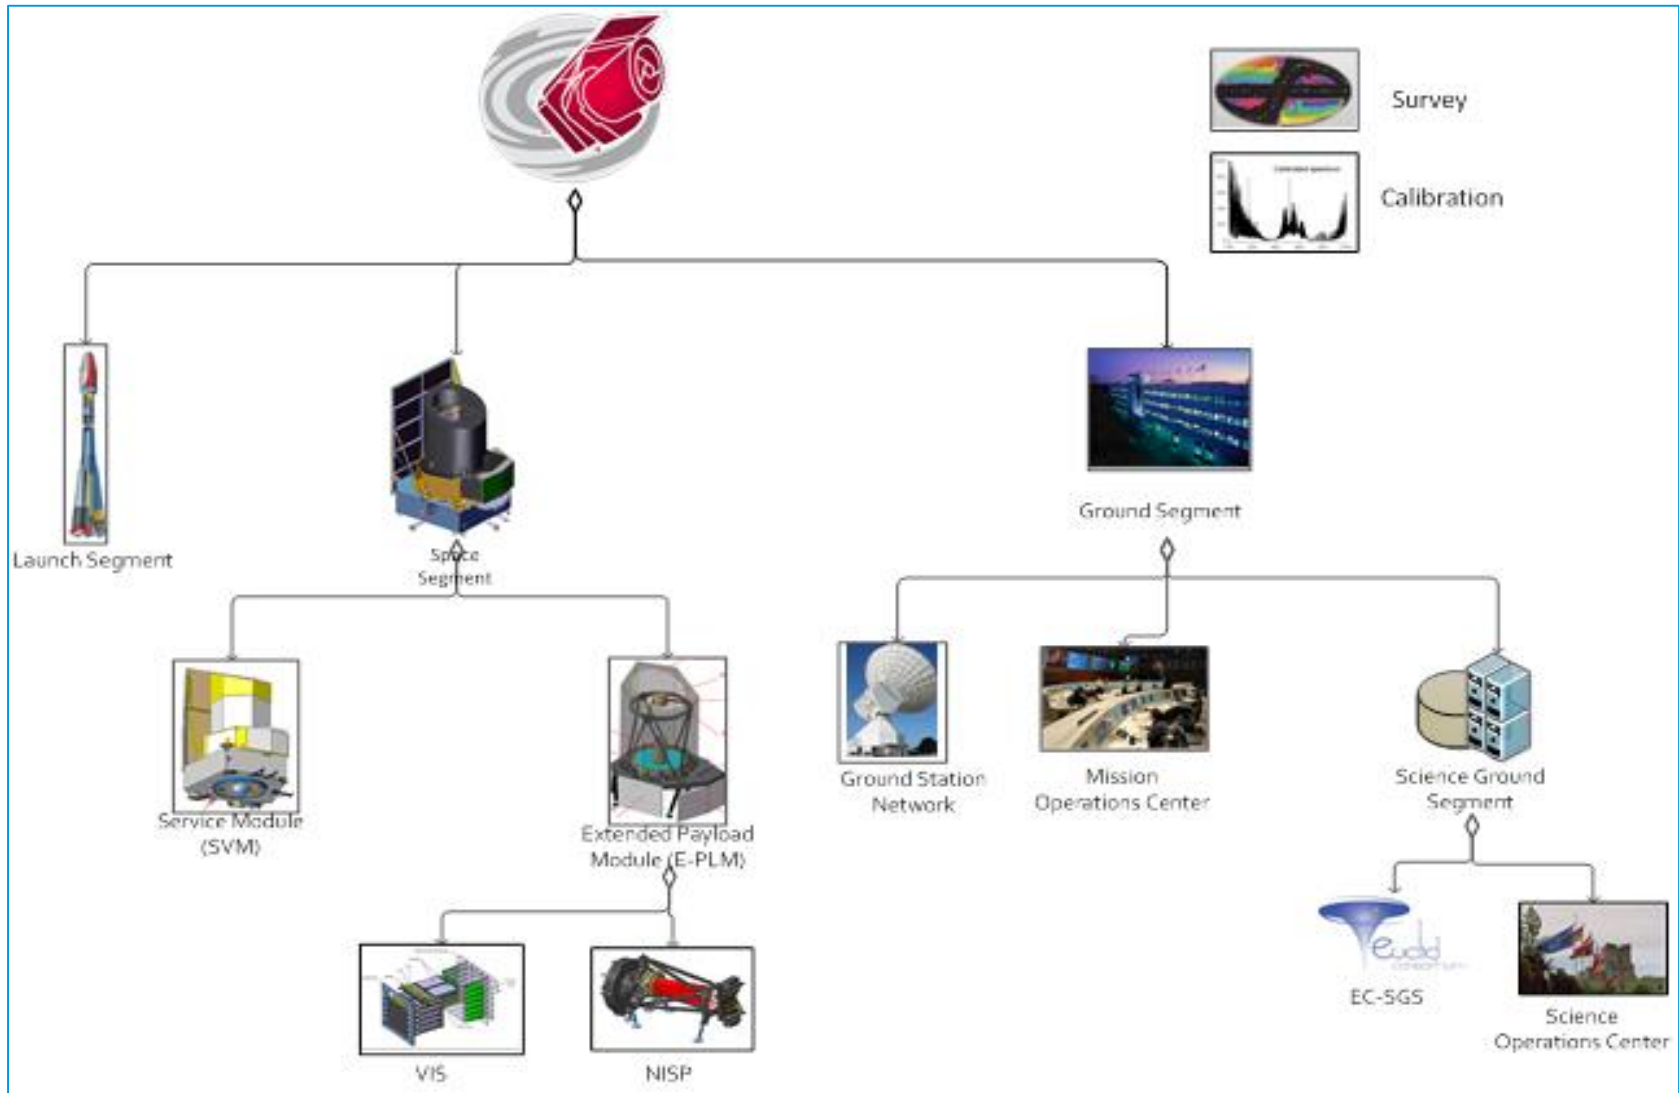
Survey

Calibration

Launch Segment

Space Segment

Ground Segment

Service Module (SVM)

Extended Payload Module (E-PLM)

Ground Station Network

Mission Operations Center

Science Ground Segment

VIS

NISP

Euclid consortium

EC-SGS

Science Operations Center